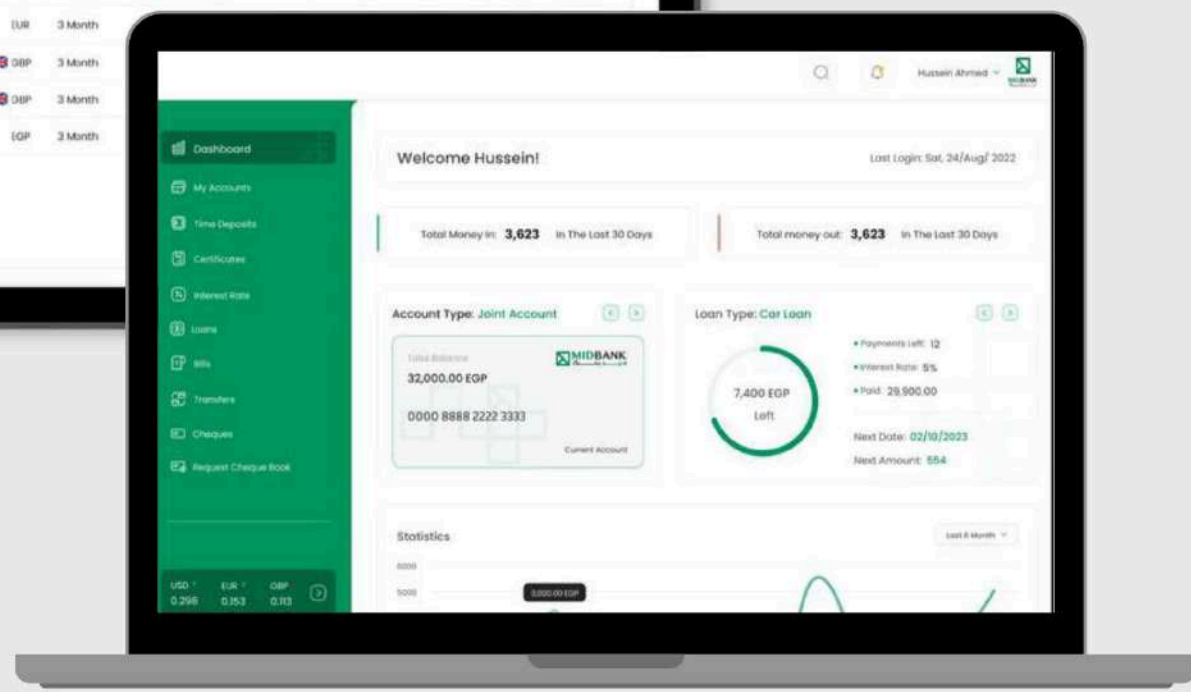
EUR 3 Month
GBP 3 Month
GBP 3 Month
EGP 3 Month

Hussein Ahmed

Dashboard
My Accounts
Time Deposits
Certificates
Interest Rate
Loans
Bills
Transfers
Cheques
Request Cheque Book

USD EUR GBP
0.298 0.153 0.113

Welcome Hussein!

Last Login: Sat, 24/Aug/ 2022

Total Money in: **3,623** In The Last 30 Days

Total money out: **3,623** In The Last 30 Days

Account Type: Joint Account

Total Balance
32,000.00 EGP
MIDBANK
0000 8888 2222 3333
Current Account

Loan Type: Car Loan

7,400 EGP
Left

• Payments Left: 12
• Interest Rate: 5%
• Paid: 29,900.00

Next Date: 02/10/2023
Next Amount: 554

Statistics
Last 6 Month
6000
5000
3,000.00 EGP